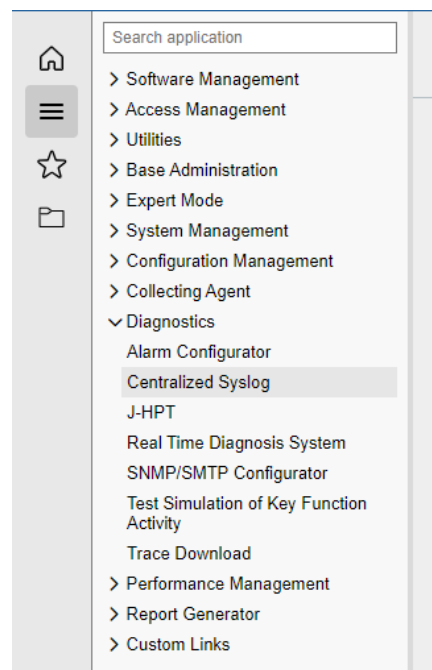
Search application

> Software Management
> Access Management
> Utilities
> Base Administration
> Expert Mode
> System Management
> Configuration Management
> Collecting Agent
∨ Diagnostics
Alarm Configurator
Centralized Syslog
J-HPT
Real Time Diagnosis System
SNMP/SMTP Configurator
Test Simulation of Key Function Activity
Trace Download
> Performance Management
> Report Generator
> Custom Links